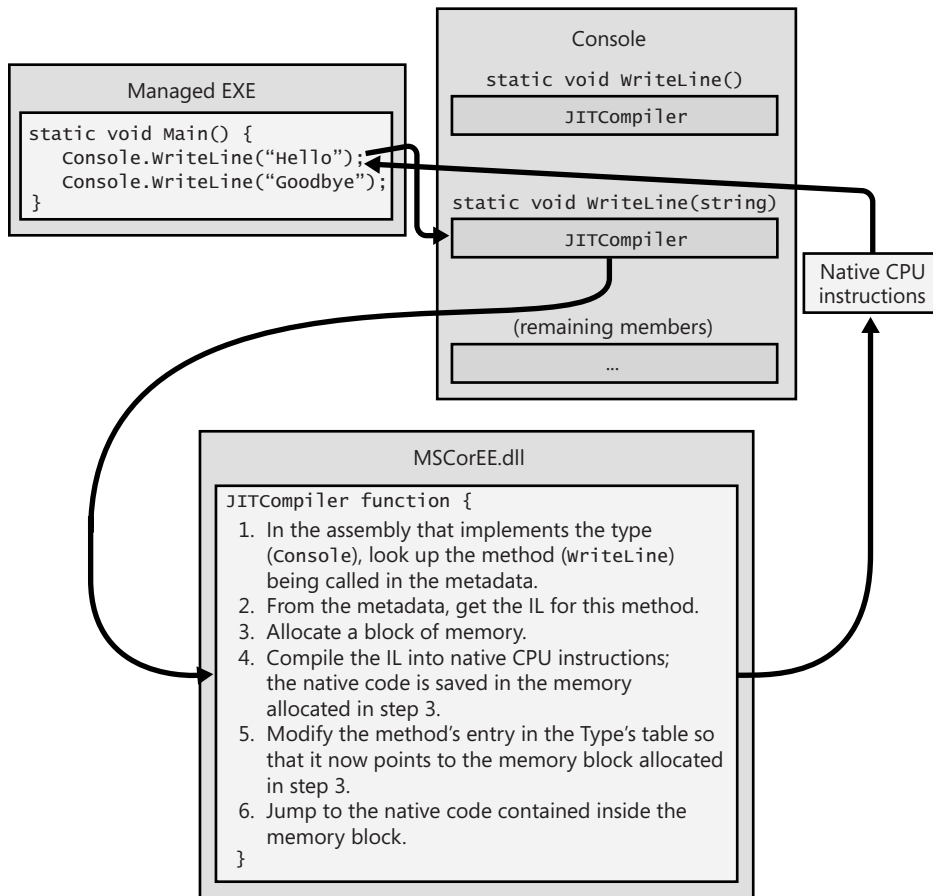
Managed EXE

static void Main() {
Console.WriteLine(“Hello”);
Console.WriteLine(“Goodbye”);
}

Console

static void WriteLine()

JITCompiler

static void WriteLine(string)

JITCompiler

(remaining members)

...

Native CPU instructions

MSCorEE.dll

JITCompiler function {

1. In the assembly that implements the type (Console), look up the method (WriteLine) being called in the metadata.
2. From the metadata, get the IL for this method.
3. Allocate a block of memory.
4. Compile the IL into native CPU instructions; the native code is saved in the memory allocated in step 3.
5. Modify the method’s entry in the Type’s table so that it now points to the memory block allocated in step 3.
6. Jump to the native code contained inside the memory block.

}